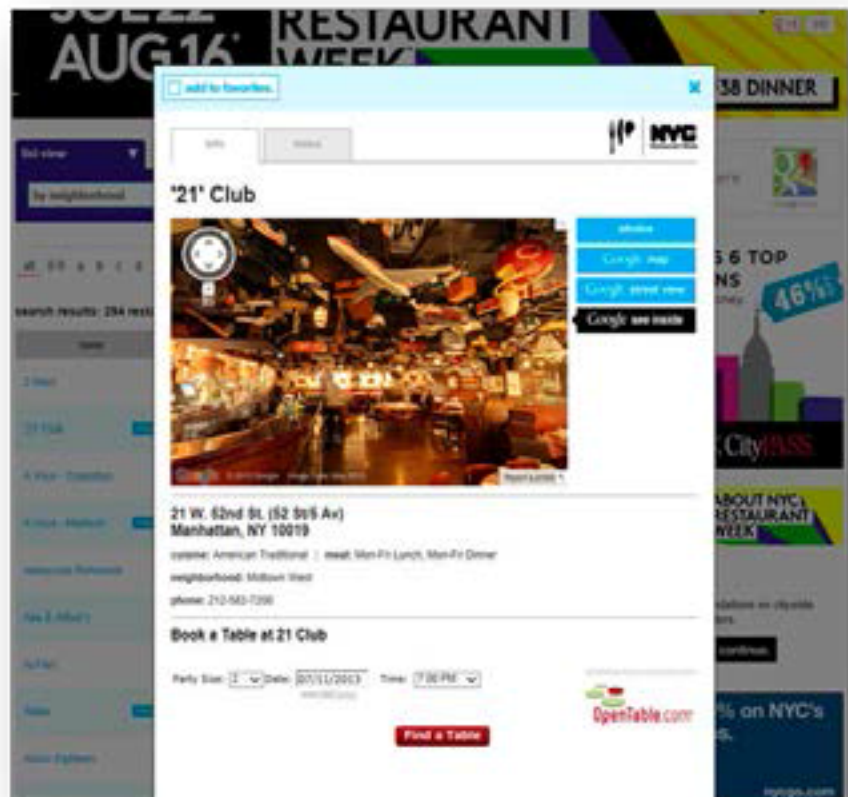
AUG 16 RESTAURANT WEEK

$38 DINNER

add to favorites

×

info

NYC

'21' Club

photos

Google map

Google street view

Google see inside

S 6 TOP NS

46%

CityPASS

ABOUT NYC RESTAURANT WEEK

list view

by neighborhood

search results: 294 resu

21 W. 52nd St. (52 St/5 Av)
Manhattan, NY 10019

cuisine: American Traditional | meal: Mon-Fri Lunch, Mon-Fri Dinner

neighborhood: Midtown West

phone: 212-582-7200

Book a Table at 21 Club

Party Size: 2 Date: 07/11/2013 Time: 7:00 PM

OpenTable.com

Find a Table

continue

% on NYC's

nycgo.com